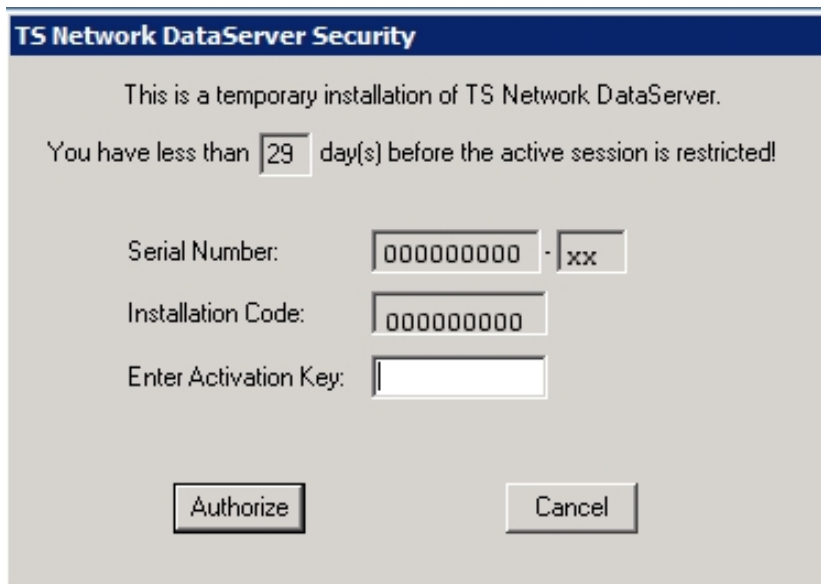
TS Network DataServer Security

This is a temporary installation of TS Network DataServer.

You have less than 29 day(s) before the active session is restricted!

Serial Number: 000000000 - xx

Installation Code: 000000000

Enter Activation Key:

Authorize

Cancel